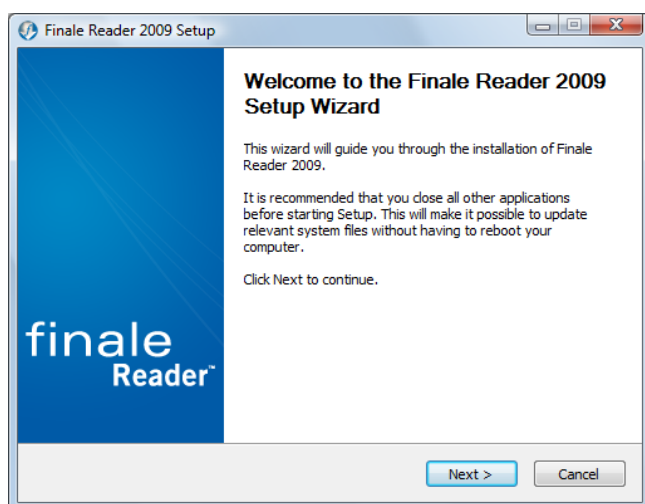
Finale Reader 2009 Setup

Welcome to the Finale Reader 2009 Setup Wizard

This wizard will guide you through the installation of Finale Reader 2009.

It is recommended that you close all other applications before starting Setup. This will make it possible to update relevant system files without having to reboot your computer.

Click Next to continue.

finale
Reader™

Next >
Cancel